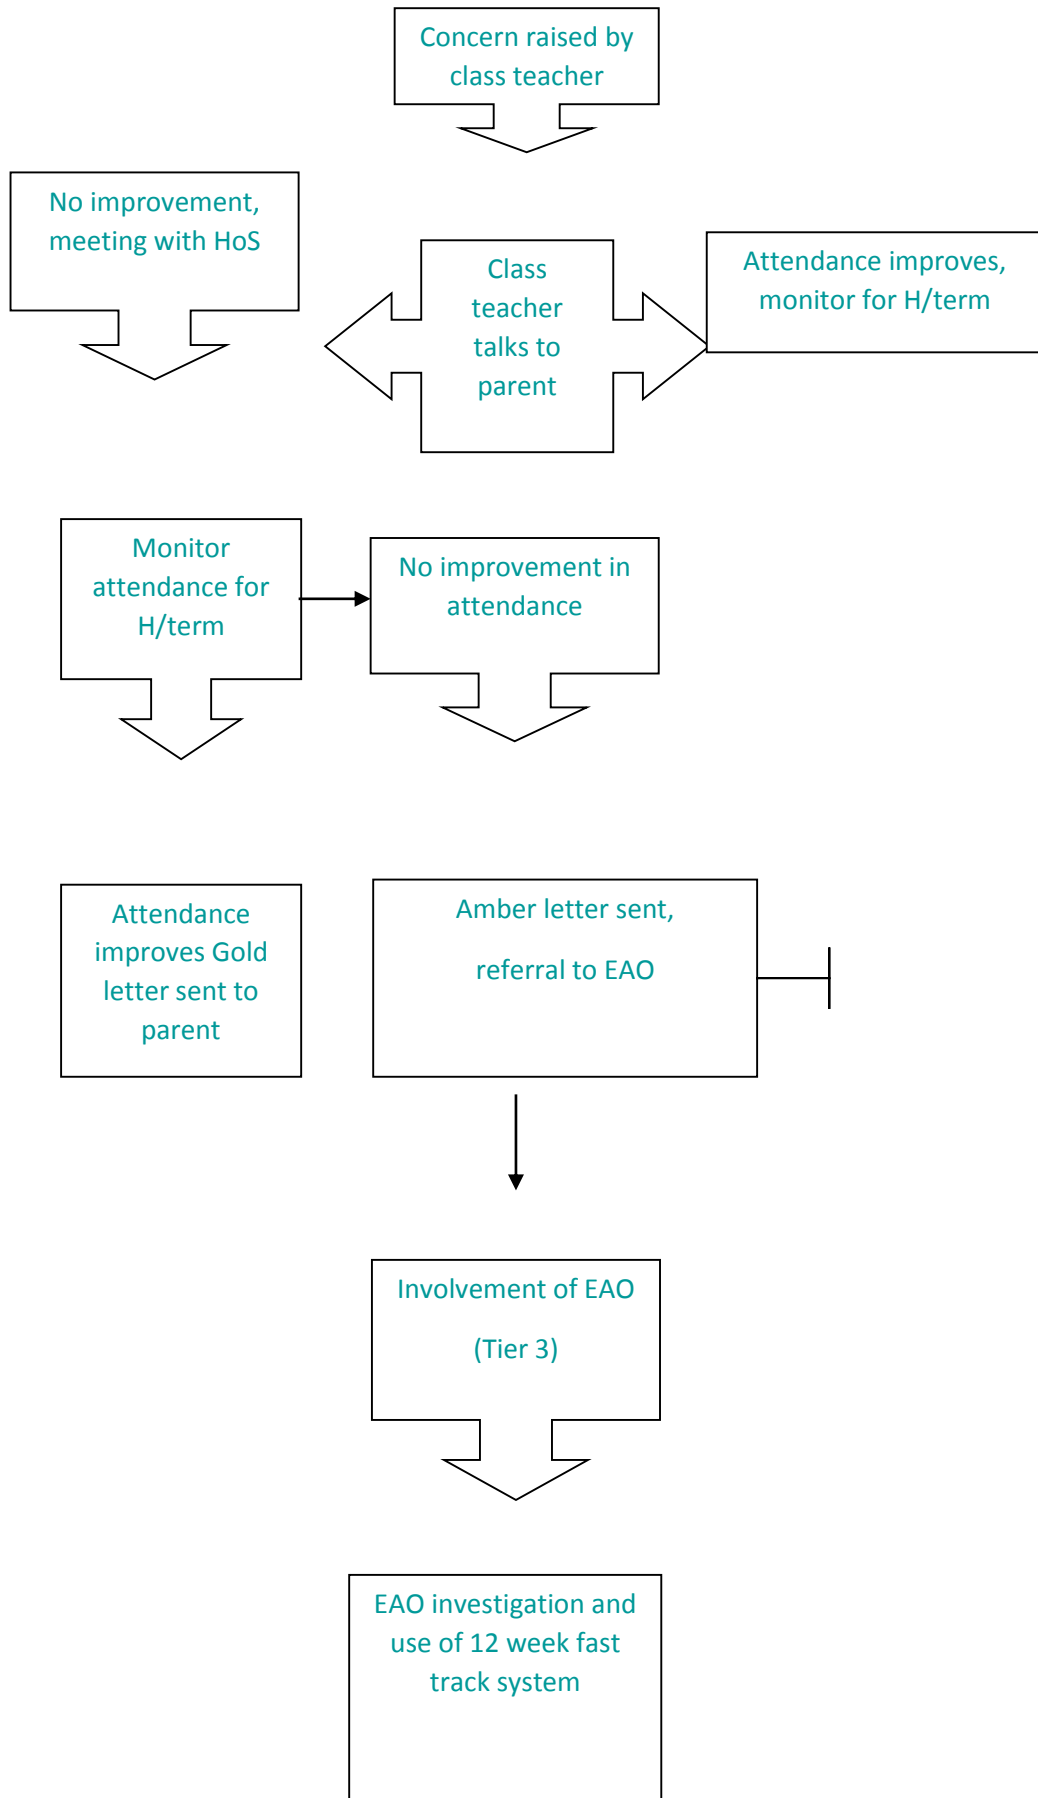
Concern raised by class teacher

No improvement, meeting with HoS

Class teacher talks to parent

Attendance improves, monitor for H/term

Monitor attendance for H/term

No improvement in attendance

Attendance improves Gold letter sent to parent

Amber letter sent,

referral to EAO

Involvement of EAO

(Tier 3)

EAO investigation and use of 12 week fast track system